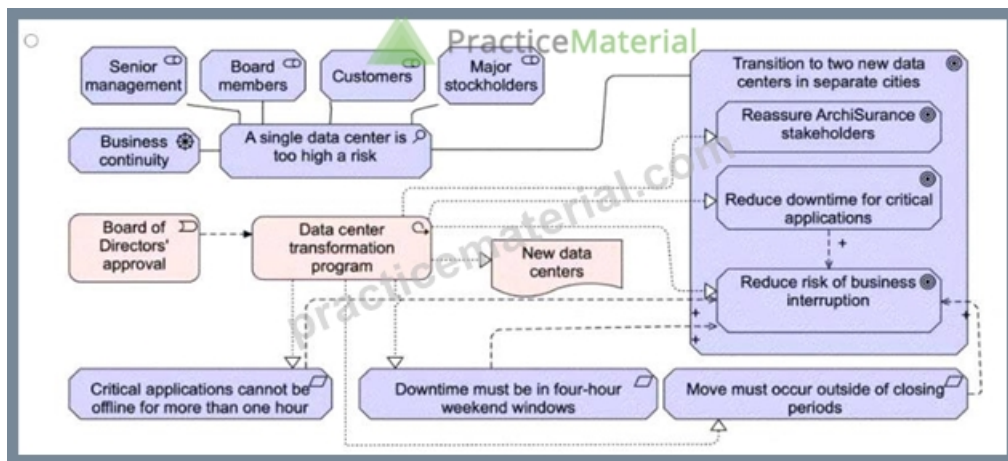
PracticeMaterial

Senior management

Board members

Customers

Major stockholders

Business continuity

A single data center is too high a risk

Transition to two new data centers in separate cities

Reassure ArchiSurance stakeholders

Reduce downtime for critical applications

+

Reduce risk of business interruption

Board of Directors' approval

Data center transformation program

New data centers

+

+

+

Critical applications cannot be offline for more than one hour

Downtime must be in four-hour weekend windows

Move must occur outside of closing periods

practicematerial.com